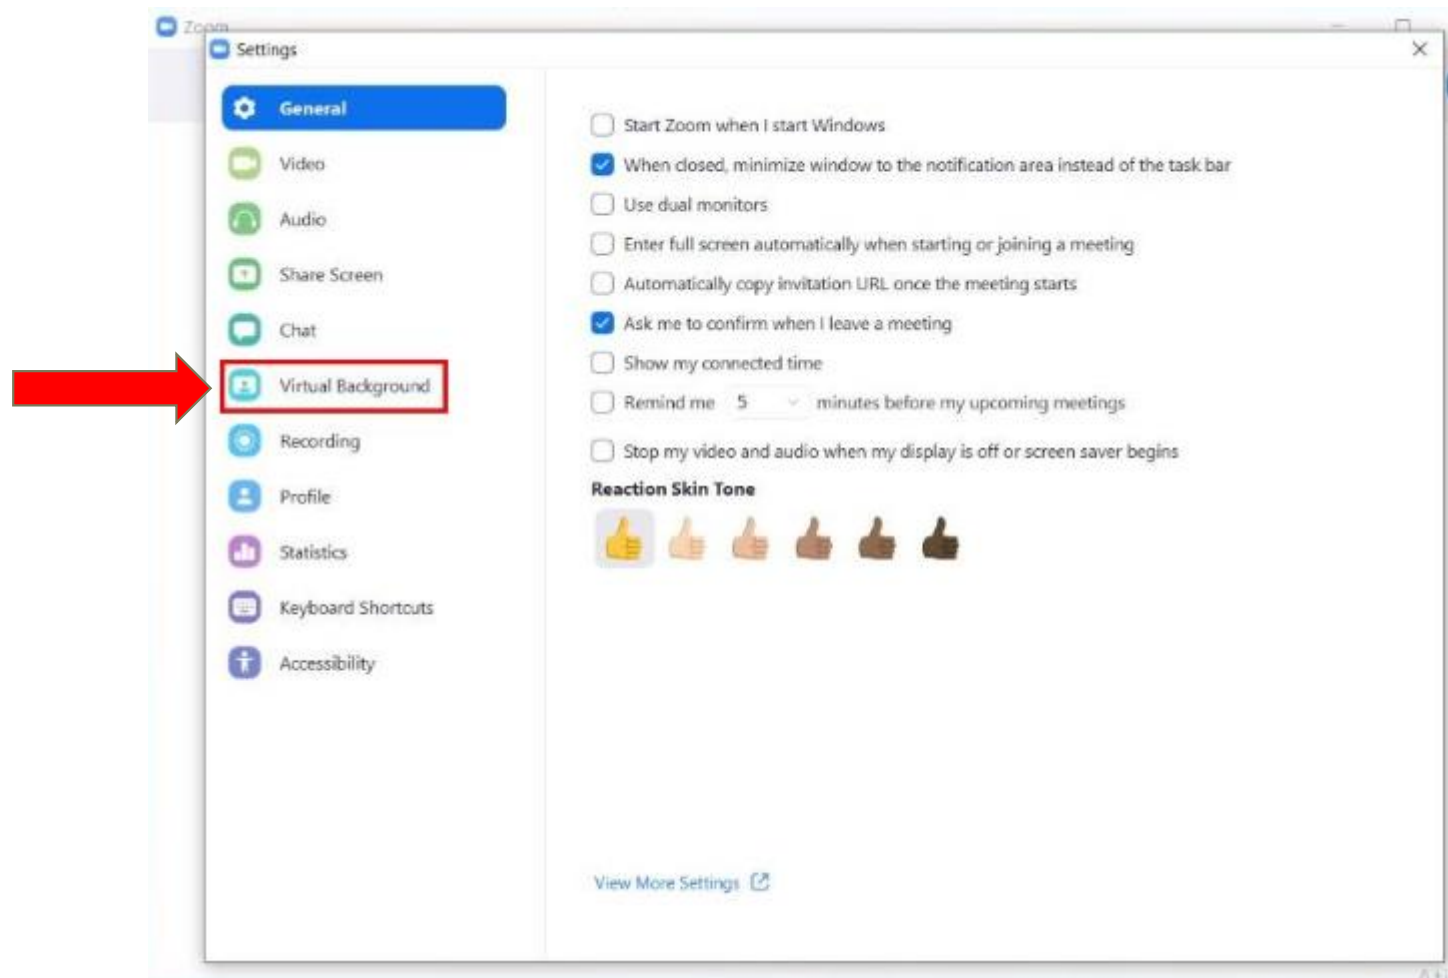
Zoom

Settings

General

Video

Audio

Share Screen

Chat

Virtual Background

Recording

Profile

Statistics

Keyboard Shortcuts

Accessibility

Start Zoom when I start Windows

When closed, minimize window to the notification area instead of the task bar

Use dual monitors

Enter full screen automatically when starting or joining a meeting

Automatically copy invitation URL once the meeting starts

Ask me to confirm when I leave a meeting

Show my connected time

Remind me 5 minutes before my upcoming meetings

Stop my video and audio when my display is off or screen saver begins

Reaction Skin Tone

View More Settings